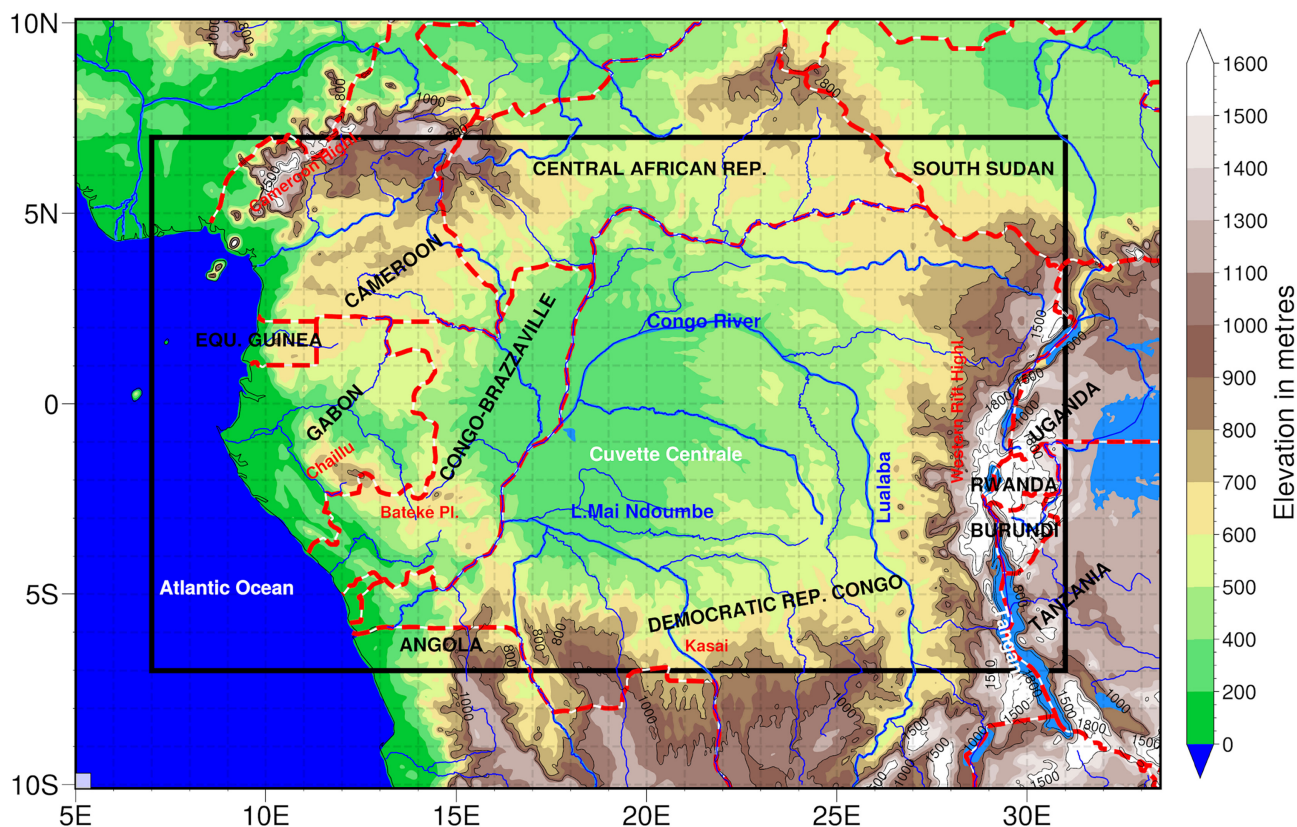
10N
5N
0
5S
10S
5E
10E
15E
20E
25E
30E

CENTRAL AFRICAN REP.
SOUTH SUDAN
Cameroon High.
CAMEROON
EQU. GUINEA
CONGO-BRAZZAVILLE
Congo River
GABON
Chaillu
Cuvette Centrale
Bateke Pl.
L.Mai Ndoumbe
Lualaba
Western Rift High.
UGANDA
RWANDA
BURUNDI
TANZANIA
Atlantic Ocean
DEMOCRATIC REP. CONGO
ANGOLA
Kasai
Tangan.
1000
800
1500
1800

1600
1500
1400
1300
1200
1100
1000
900
800
700
600
500
400
200
0
Elevation in metres